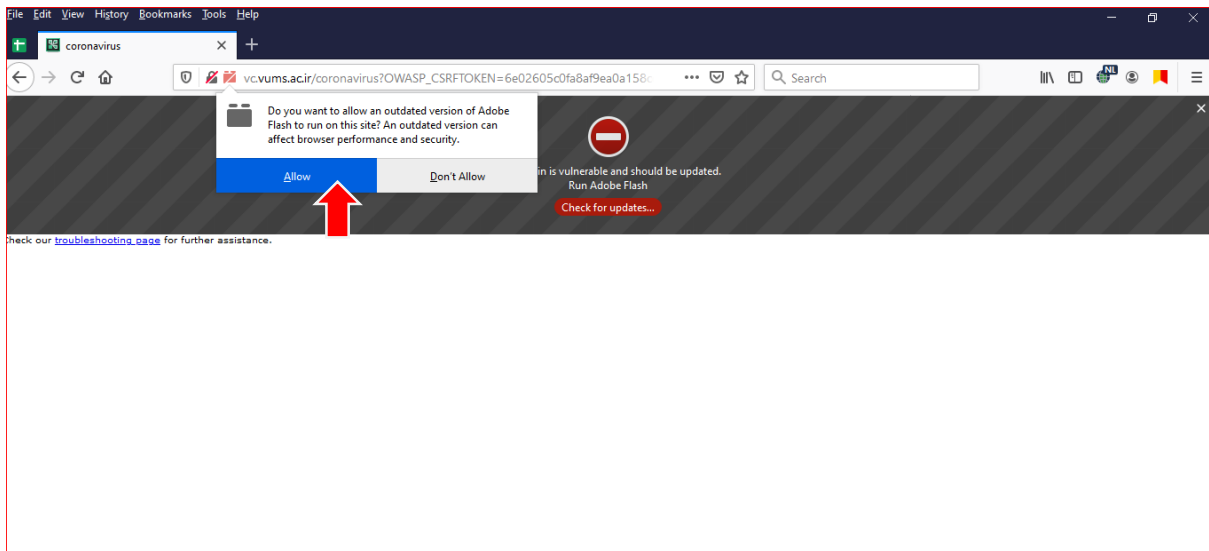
File Edit View History Bookmarks Tools Help

coronavirus

vc.vums.ac.ir/coronavirus?OWASP_CSRFTOKEN=6e02605c0fa8af9ea0a158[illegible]

Search

NL

Do you want to allow an outdated version of Adobe Flash to run on this site? An outdated version can affect browser performance and security.

Allow

Don't Allow

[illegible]in is vulnerable and should be updated.
Run Adobe Flash

Check for updates...

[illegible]heck our troubleshooting page for further assistance.